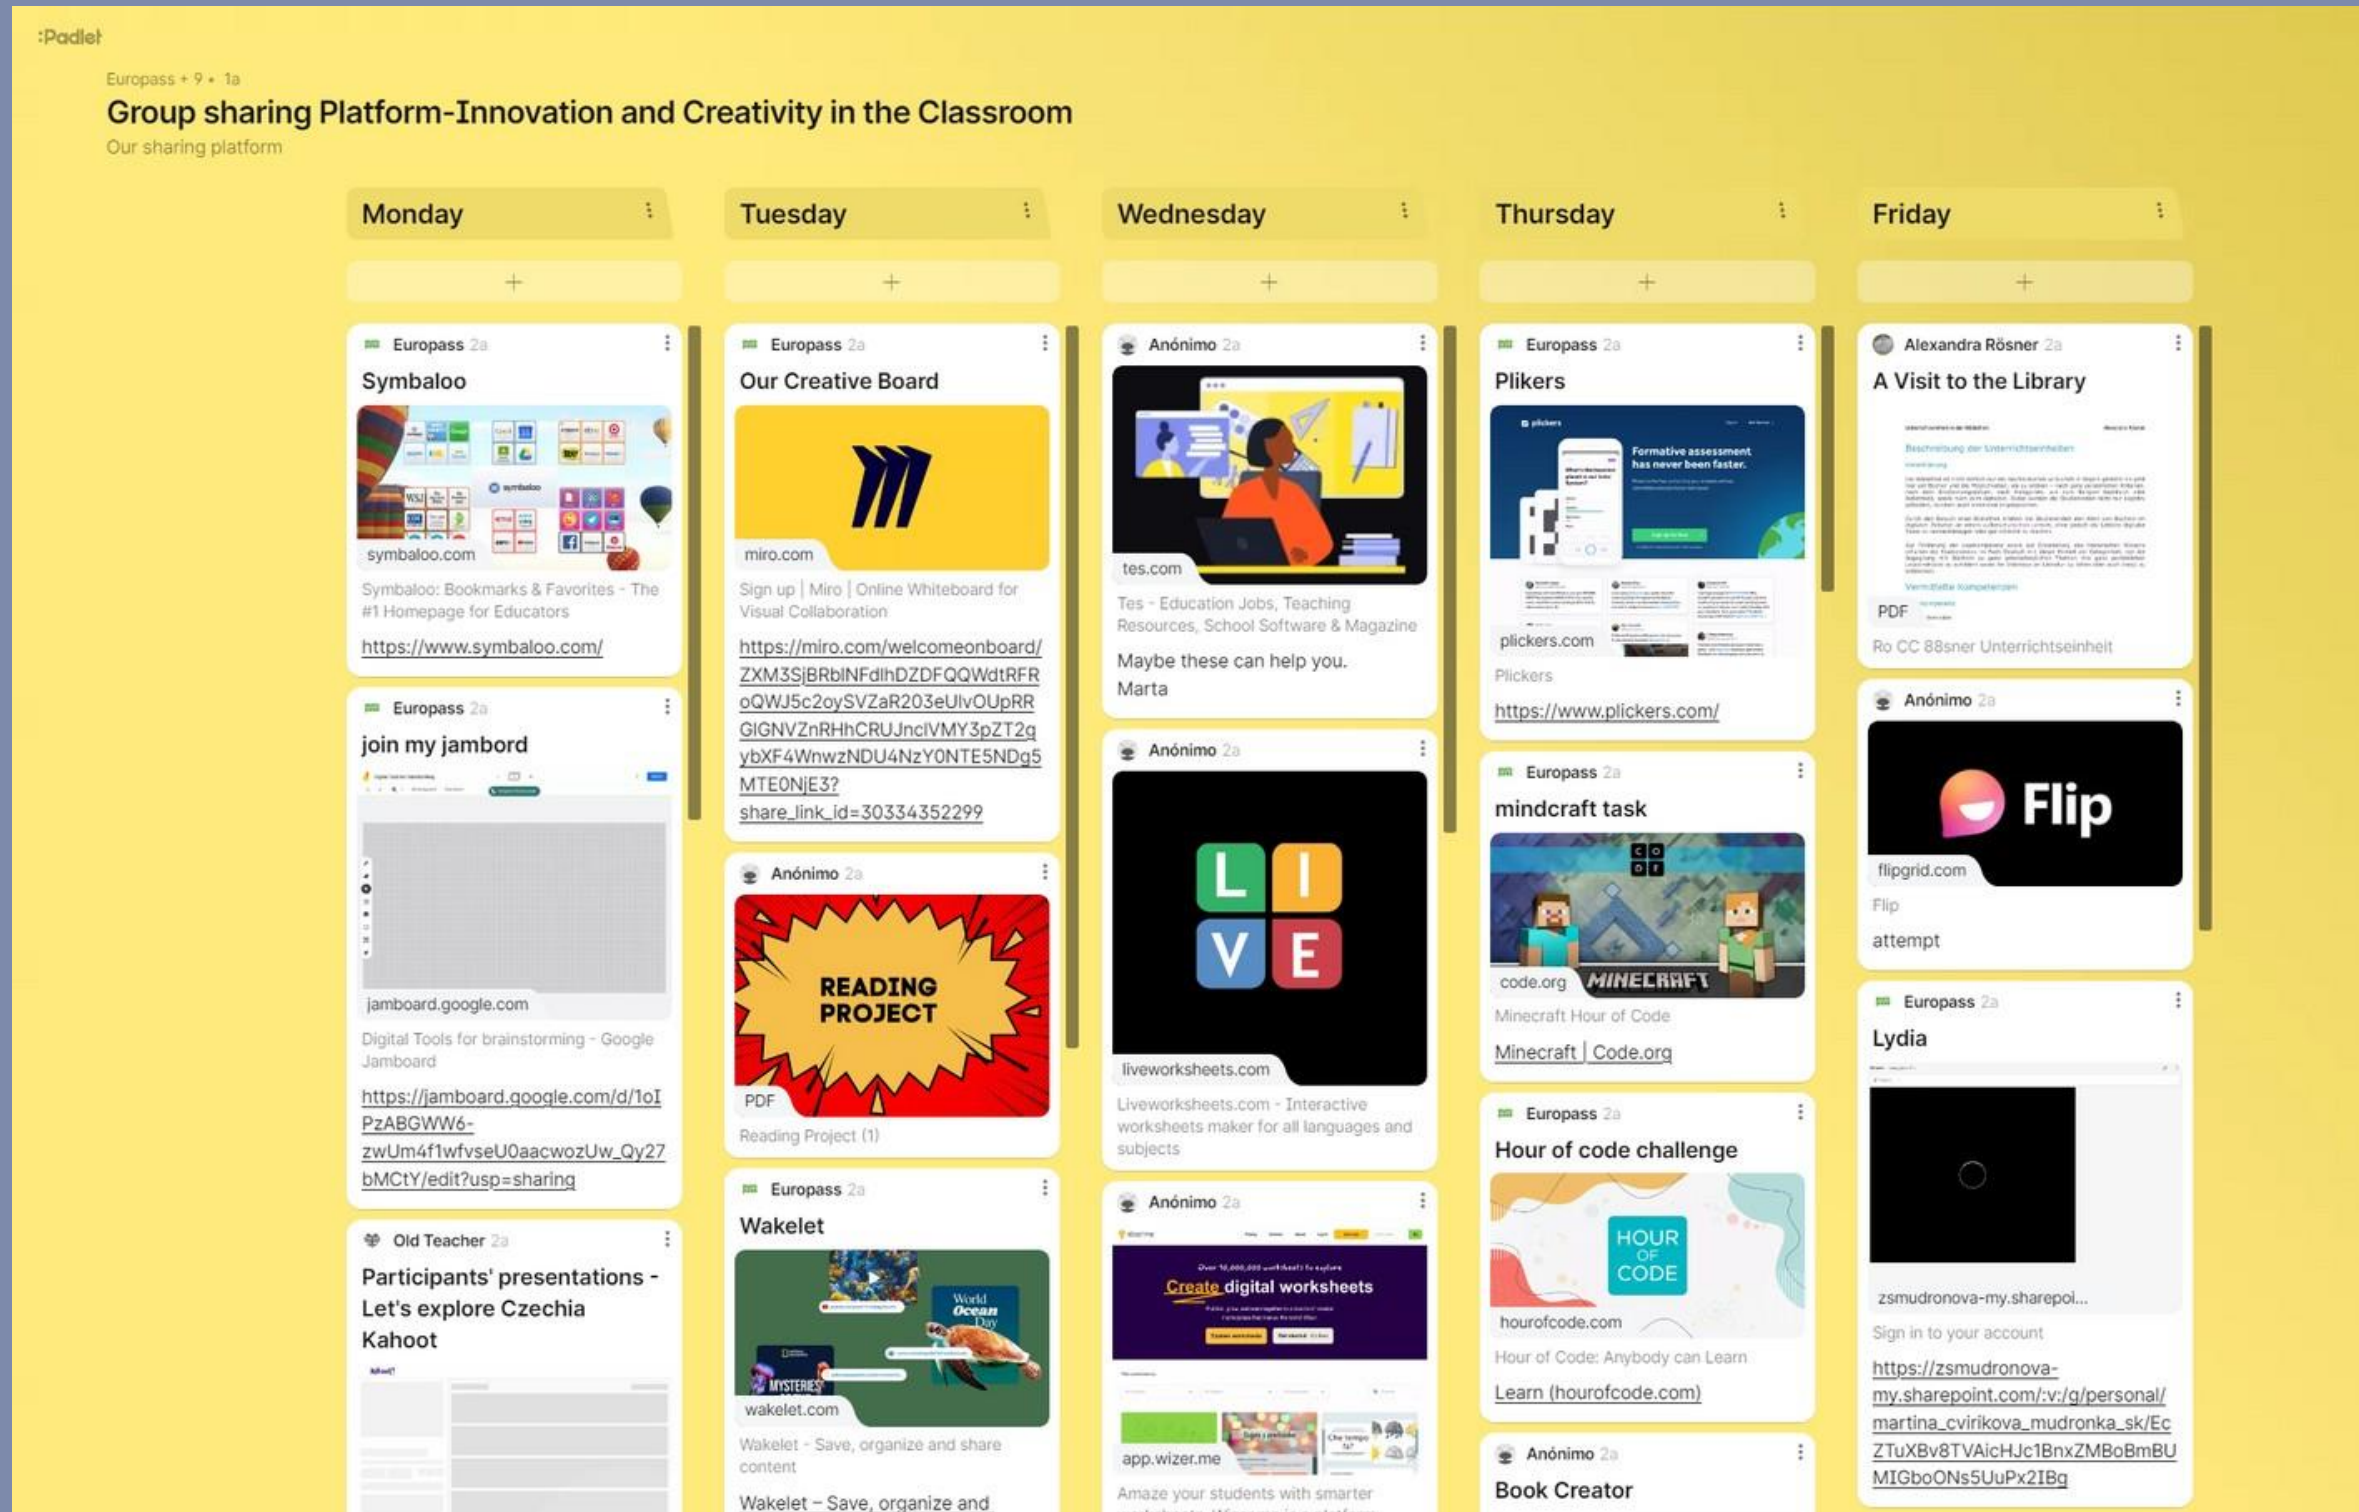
:Padlet

Europass + 9 • 1a

Group sharing Platform-Innovation and Creativity in the Classroom

Our sharing platform

Monday

+

Europass 2a

Symbaloo

symbaloo.com

Symbaloo: Bookmarks & Favorites - The #1 Homepage for Educators

https://www.symbaloo.com/

Europass 2a

join my jambord

jamboard.google.com

Digital Tools for brainstorming - Google Jamboard

https://jamboard.google.com/d/1oIPzABGWW6-zwUm4f1wfvseU0aacwozUw_Qy27bMCtY/edit?usp=sharing

Old Teacher 2a

Participants' presentations - Let's explore Czechia Kahoot

Tuesday

+

Europass 2a

Our Creative Board

miro.com

Sign up | Miro | Online Whiteboard for Visual Collaboration

https://miro.com/welcomeonboard/ZXM3SjBRbINFdlhDZDFQQWdtRFRoQWJ5c2oySVZaR203eUlvOUpRRGlGNVZnRHhCRUJnclVMY3pZT2gybXF4WnwzNDU4NzY0NTE5NDg5MTE0NjE3?share_link_id=30334352299

Anónimo 2a

READING PROJECT

PDF

Reading Project (1)

Europass 2a

Wakelet

wakelet.com

Wakelet - Save, organize and share content

Wakelet – Save, organize and

Wednesday

+

Anónimo 2a

tes.com

Tes - Education Jobs, Teaching Resources, School Software & Magazine

Maybe these can help you.
Marta

Anónimo 2a

L I V E

liveworksheets.com

Liveworksheets.com - Interactive worksheets maker for all languages and subjects

Anónimo 2a

Create digital worksheets

app.wizer.me

Amaze your students with smarter

Thursday

+

Europass 2a

Plikers

Formative assessment has never been faster.

plickers.com

Plickers

https://www.plickers.com/

Europass 2a

mindcraft task

code.org MINECRAFT

Minecraft Hour of Code

Minecraft | Code.org

Europass 2a

Hour of code challenge

HOUR OF CODE

hourofcode.com

Hour of Code: Anybody can Learn

Learn (hourofcode.com)

Anónimo 2a

Book Creator

Friday

+

Alexandra Rösner 2a

A Visit to the Library

PDF

Ro CC 88sner Unterrichtseinheit

Anónimo 2a

Flip

flipgrid.com

Flip

attempt

Europass 2a

Lydia

zsmudronova-my.sharepoi...

Sign in to your account

https://zsmudronova-my.sharepoint.com/:v:/g/personal/martina_cvirikova_mudronka_sk/EcZTuXBv8TVAicHJc1BnxZMBoBmBUMIGboONs5UuPx2IBg